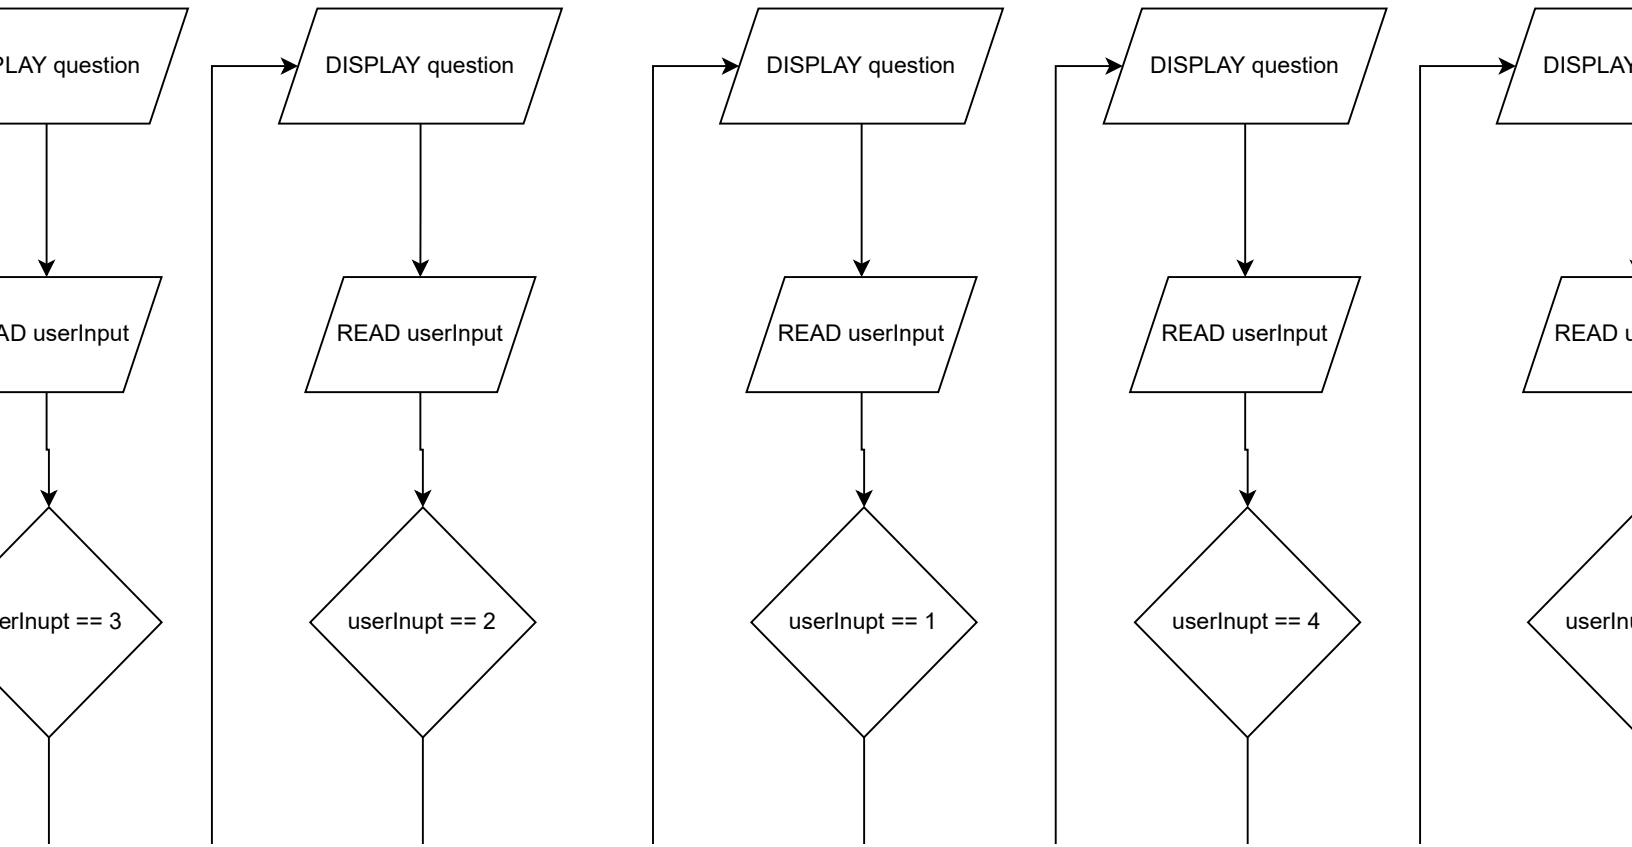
PLAY question

AD userInput

erInupt == 3

DISPLAY question

READ userInput

userInupt == 2

DISPLAY question

READ userInput

userInupt == 1

DISPLAY question

READ userInput

userInupt == 4

DISPLAY

READ u

userInu